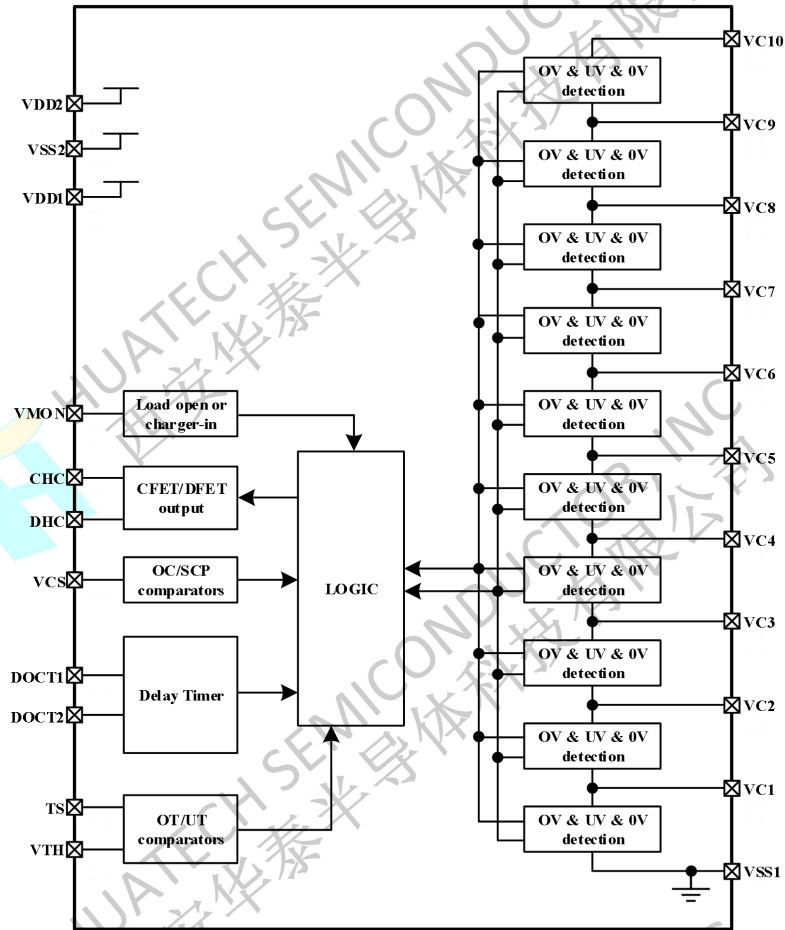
VDD2
VSS2
VDD1
VMON
Load open or charger-in
CHC
DHC
CFET/DFET output
VCS
OC/SCP comparators
LOGIC
DOCT1
DOCT2
Delay Timer
TS
VTH
OT/UT comparators
VC10
OV & UV & 0V detection
VC9
OV & UV & 0V detection
VC8
OV & UV & 0V detection
VC7
OV & UV & 0V detection
VC6
OV & UV & 0V detection
VC5
OV & UV & 0V detection
VC4
OV & UV & 0V detection
VC3
OV & UV & 0V detection
VC2
OV & UV & 0V detection
VC1
OV & UV & 0V detection
VSS1
HUATECH SEMICONDUCTOR, INC
西安华泰半导体科技有限公司
HUATECH SEMICONDUCTOR
西安华泰半导体科技有限公司